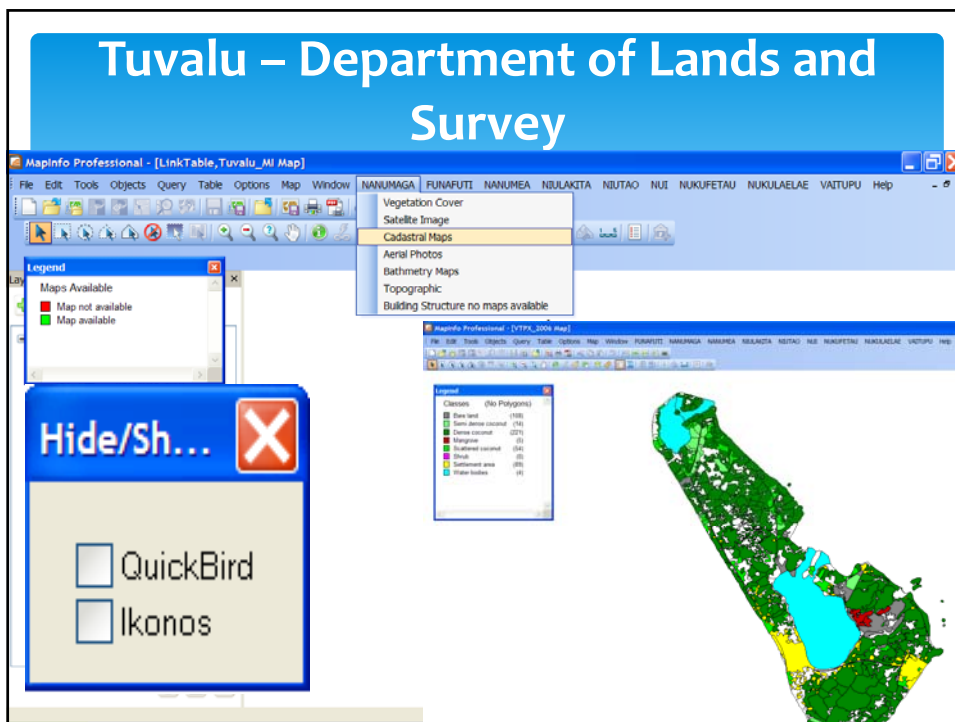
Tuvalu – Department of Lands and Survey

MapInfo Professional - [LinkTable,Tuvalu_MI Map]

File Edit Tools Objects Query Table Options Map Window NANUMAGA FUNAFUTI NANUMEA NIULAKITA NIUTAO NUI NUKUFETAU NUKULAELAE VAITUPU Help

Vegetation Cover
Satelite Image
Cadastral Maps
Aerial Photos
Bathmetry Maps
Topographic
Building Structure no maps available

Legend
Maps Available
Map not available
Map available

Hide/Sh...
QuickBird
Ikonos

MapInfo Professional - [VTPX_2006 Map]

File Edit Tools Objects Query Table Options Map Window FUNAFUTI NANUMAGA NANUMEA NIULAKITA NIUTAO NUI NUKUFETAU NUKULAELAE VAITUPU Help

Legend
Classes (No Polygons)
Bare land (108)
Semi dense coconut (14)
Dense coconut (221)
Mangrove (5)
Scattered coconut (54)
Shrub (0)
Settlement area (89)
Water bodies (4)